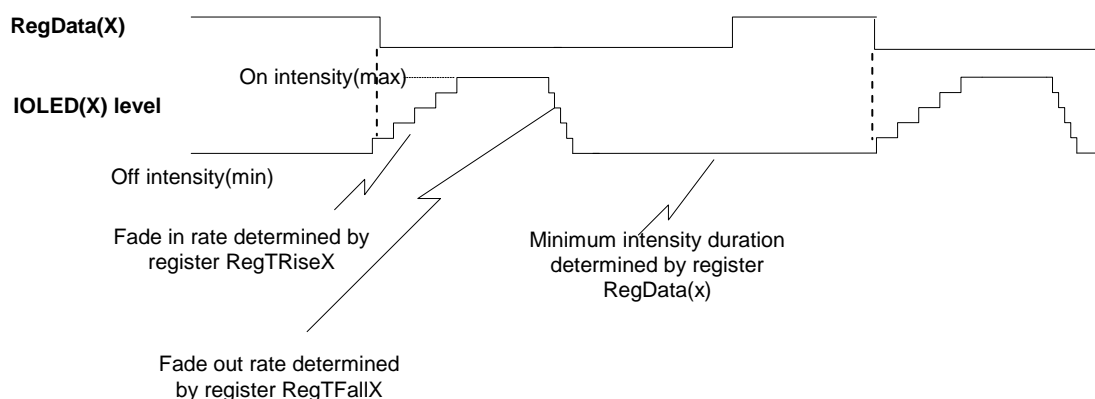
RegData(X)

On intensity(max)

IOLED(X) level

Off intensity(min)

Fade in rate determined by register RegTRiseX

Minimum intensity duration determined by register RegData(x)

Fade out rate determined by register RegTFallX